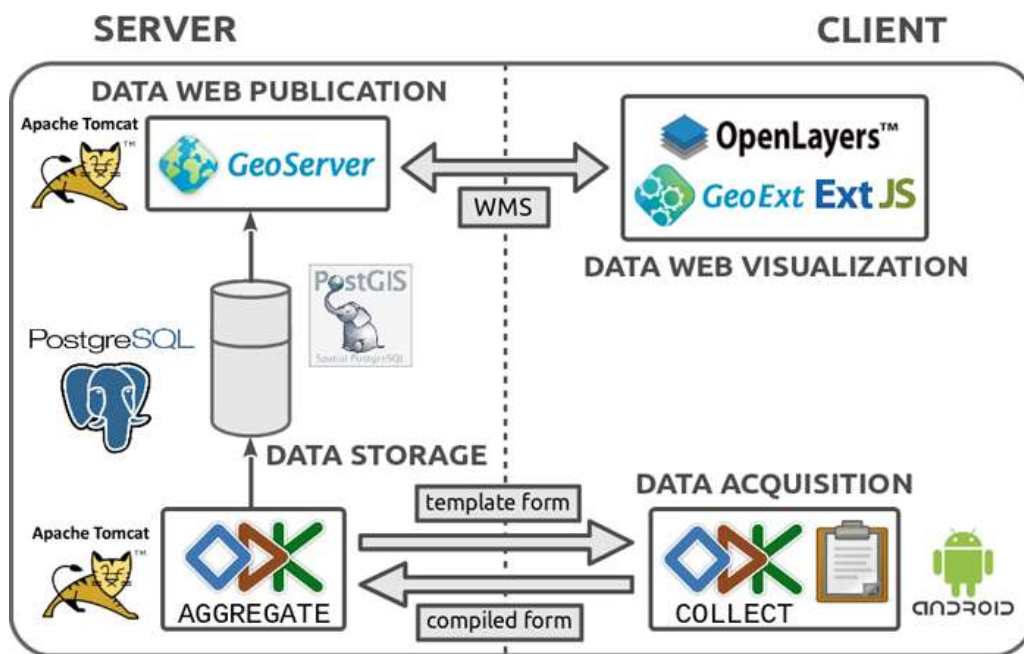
SERVER

CLIENT

DATA WEB PUBLICATION

Apache Tomcat

GeoServer

WMS

OpenLayers™

GeoExt Ext JS

DATA WEB VISUALIZATION

PostgreSQL

PostGIS

Spatial PostgreSQL

DATA STORAGE

DATA ACQUISITION

Apache Tomcat

template form

AGGREGATE

compiled form

COLLECT

android